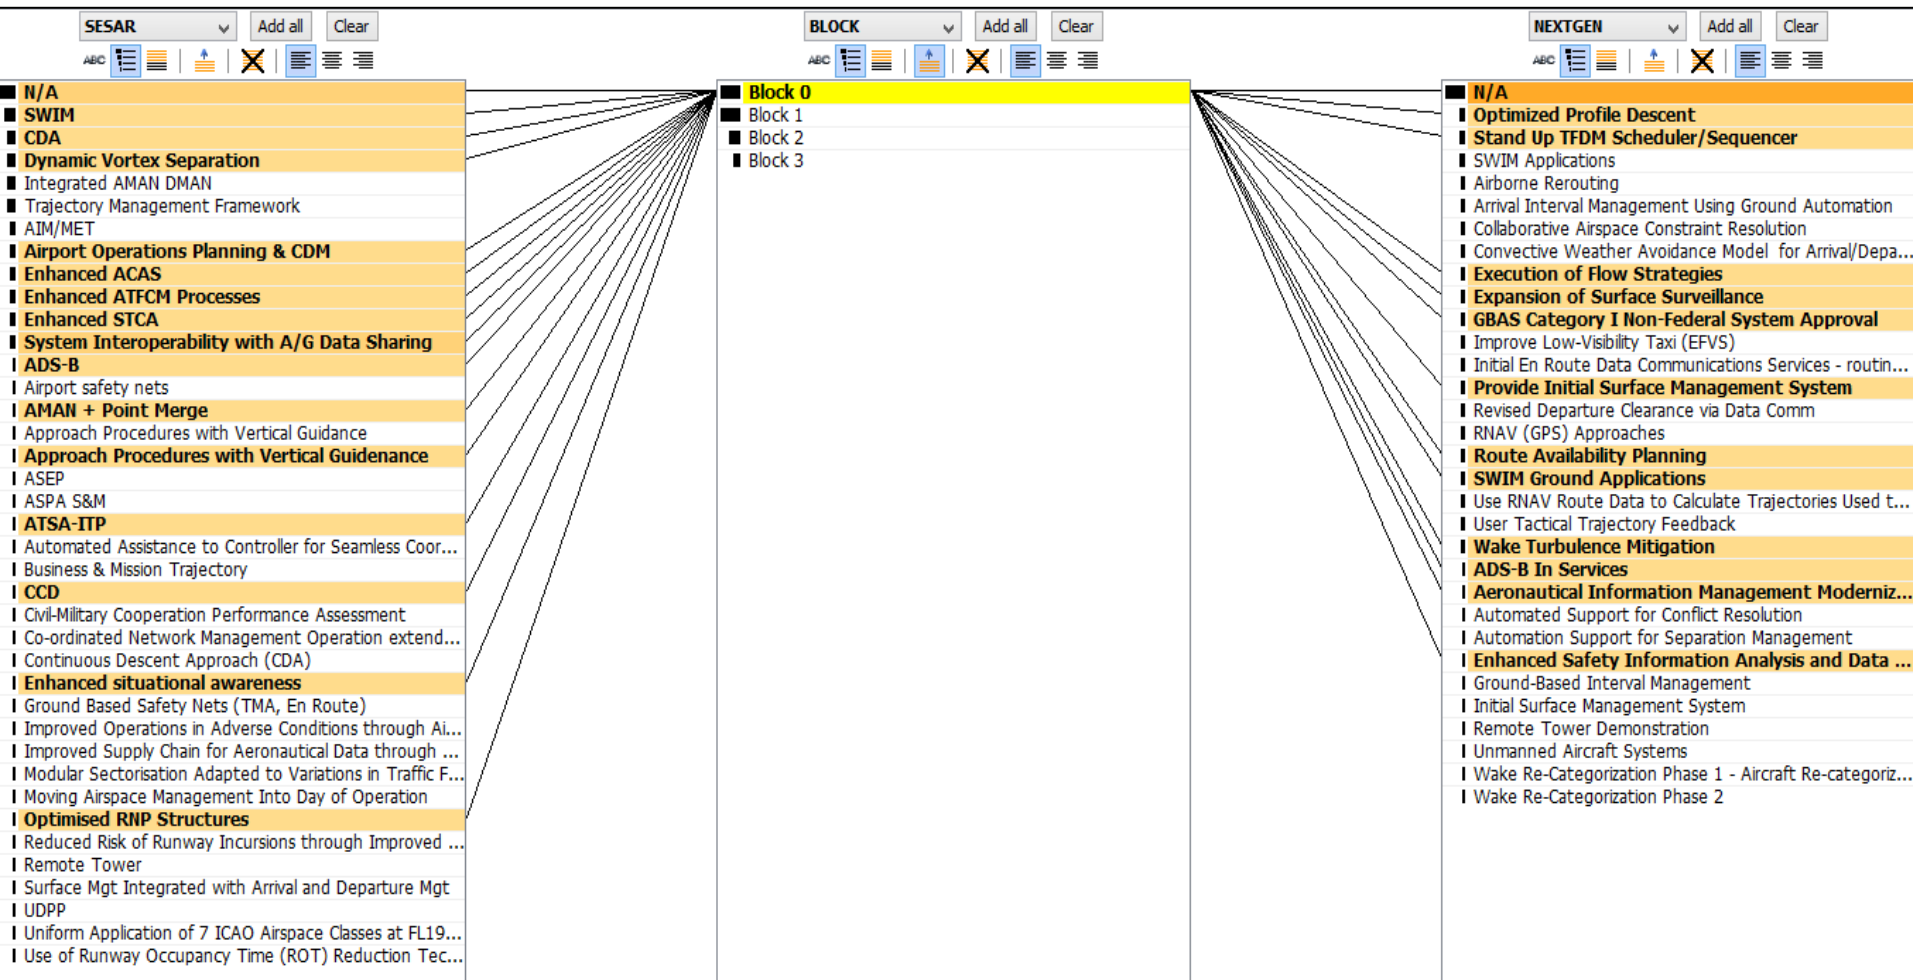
SESAR Add all Clear
ABC

N/A
SWIM
CDA
Dynamic Vortex Separation
Integrated AMAN DMAN
Trajectory Management Framework
AIM/MET
Airport Operations Planning & CDM
Enhanced ACAS
Enhanced ATFCM Processes
Enhanced STCA
System Interoperability with A/G Data Sharing
ADS-B
Airport safety nets
AMAN + Point Merge
Approach Procedures with Vertical Guidance
Approach Procedures with Vertical Guidenance
ASEP
ASPA S&M
ATSA-ITP
Automated Assistance to Controller for Seamless Coor...
Business & Mission Trajectory
CCD
Civil-Military Cooperation Performance Assessment
Co-ordinated Network Management Operation extend...
Continuous Descent Approach (CDA)
Enhanced situational awareness
Ground Based Safety Nets (TMA, En Route)
Improved Operations in Adverse Conditions through Ai...
Improved Supply Chain for Aeronautical Data through ...
Modular Sectorisation Adapted to Variations in Traffic F...
Moving Airspace Management Into Day of Operation
Optimised RNP Structures
Reduced Risk of Runway Incursions through Improved ...
Remote Tower
Surface Mgt Integrated with Arrival and Departure Mgt
UDPP
Uniform Application of 7 ICAO Airspace Classes at FL19...
Use of Runway Occupancy Time (ROT) Reduction Tec...

BLOCK Add all Clear
ABC

Block 0
Block 1
Block 2
Block 3

NEXTGEN Add all Clear
ABC

N/A
Optimized Profile Descent
Stand Up TFDM Scheduler/Sequencer
SWIM Applications
Airborne Rerouting
Arrival Interval Management Using Ground Automation
Collaborative Airspace Constraint Resolution
Convective Weather Avoidance Model for Arrival/Depa...
Execution of Flow Strategies
Expansion of Surface Surveillance
GBAS Category I Non-Federal System Approval
Improve Low-Visibility Taxi (EFVS)
Initial En Route Data Communications Services - routin...
Provide Initial Surface Management System
Revised Departure Clearance via Data Comm
RNAV (GPS) Approaches
Route Availability Planning
SWIM Ground Applications
Use RNAV Route Data to Calculate Trajectories Used t...
User Tactical Trajectory Feedback
Wake Turbulence Mitigation
ADS-B In Services
Aeronautical Information Management Moderniz...
Automated Support for Conflict Resolution
Automation Support for Separation Management
Enhanced Safety Information Analysis and Data ...
Ground-Based Interval Management
Initial Surface Management System
Remote Tower Demonstration
Unmanned Aircraft Systems
Wake Re-Categorization Phase 1 - Aircraft Re-categoriz...
Wake Re-Categorization Phase 2